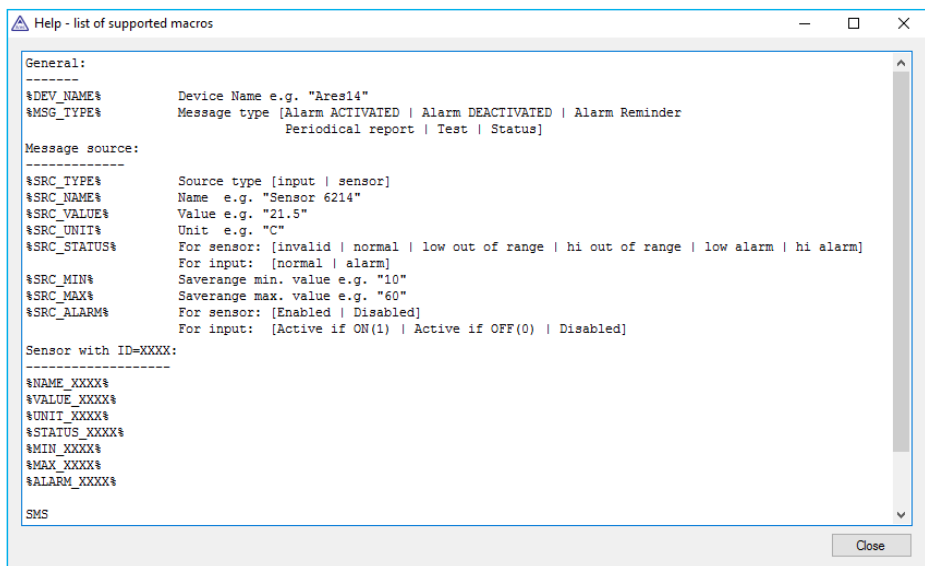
Help - list of supported macros

General:
-------
%DEV_NAME%	Device Name e.g. "Ares14"
%MSG_TYPE%	Message type [Alarm ACTIVATED | Alarm DEACTIVATED | Alarm Reminder
	Periodical report | Test | Status]

Message source:
-------------
%SRC_TYPE%	Source type [input | sensor]
%SRC_NAME%	Name e.g. "Sensor 6214"
%SRC_VALUE%	Value e.g. "21.5"
%SRC_UNIT%	Unit e.g. "C"
%SRC_STATUS%	For sensor: [invalid | normal | low out of range | hi out of range | low alarm | hi alarm]
	For input: [normal | alarm]
%SRC_MIN%	Saverange min. value e.g. "10"
%SRC_MAX%	Saverange max. value e.g. "60"
%SRC_ALARM%	For sensor: [Enabled | Disabled]
	For input: [Active if ON(1) | Active if OFF(0) | Disabled]

Sensor with ID=XXXX:
-------------------
%NAME_XXXX%
%VALUE_XXXX%
%UNIT_XXXX%
%STATUS_XXXX%
%MIN_XXXX%
%MAX_XXXX%
%ALARM_XXXX%

SMS

Close